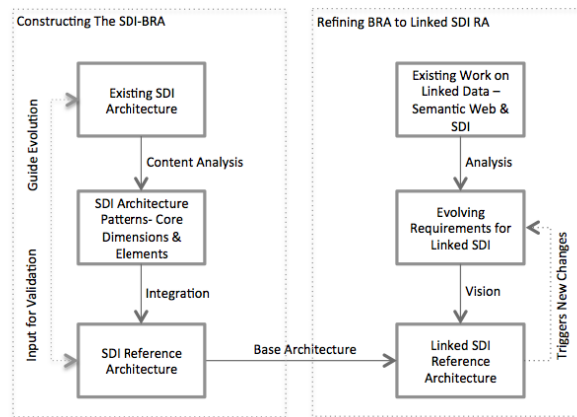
Constructing The SDI-BRA

Guide Evolution

Existing SDI Architecture

Content Analysis

SDI Architecture Patterns- Core Dimensions & Elements

Input for Validation

Integration

SDI Reference Architecture

Base Architecture

Refining BRA to Linked SDI RA

Existing Work on Linked Data – Semantic Web & SDI

Analysis

Evolving Requirements for Linked SDI

Vision

Linked SDI Reference Architecture

Triggers New Changes